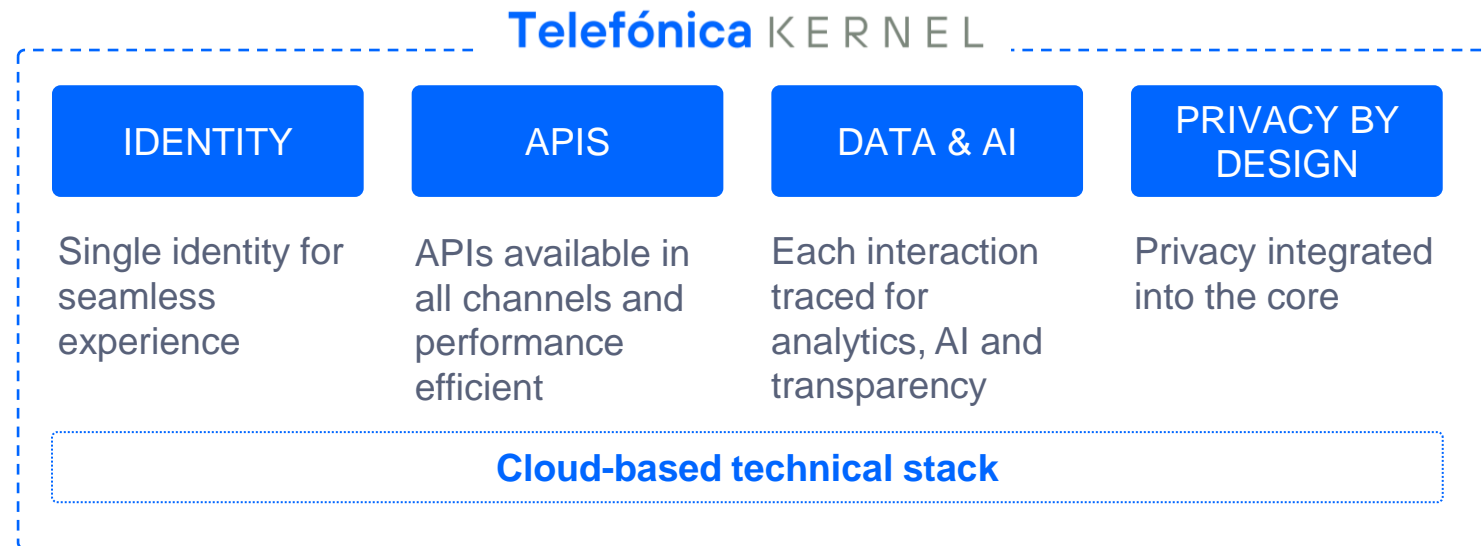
Telefónica KERNEL

IDENTITY

Single identity for seamless experience

APIS

APIs available in all channels and performance efficient

DATA & AI

Each interaction traced for analytics, AI and transparency

PRIVACY BY DESIGN

Privacy integrated into the core

Cloud-based technical stack